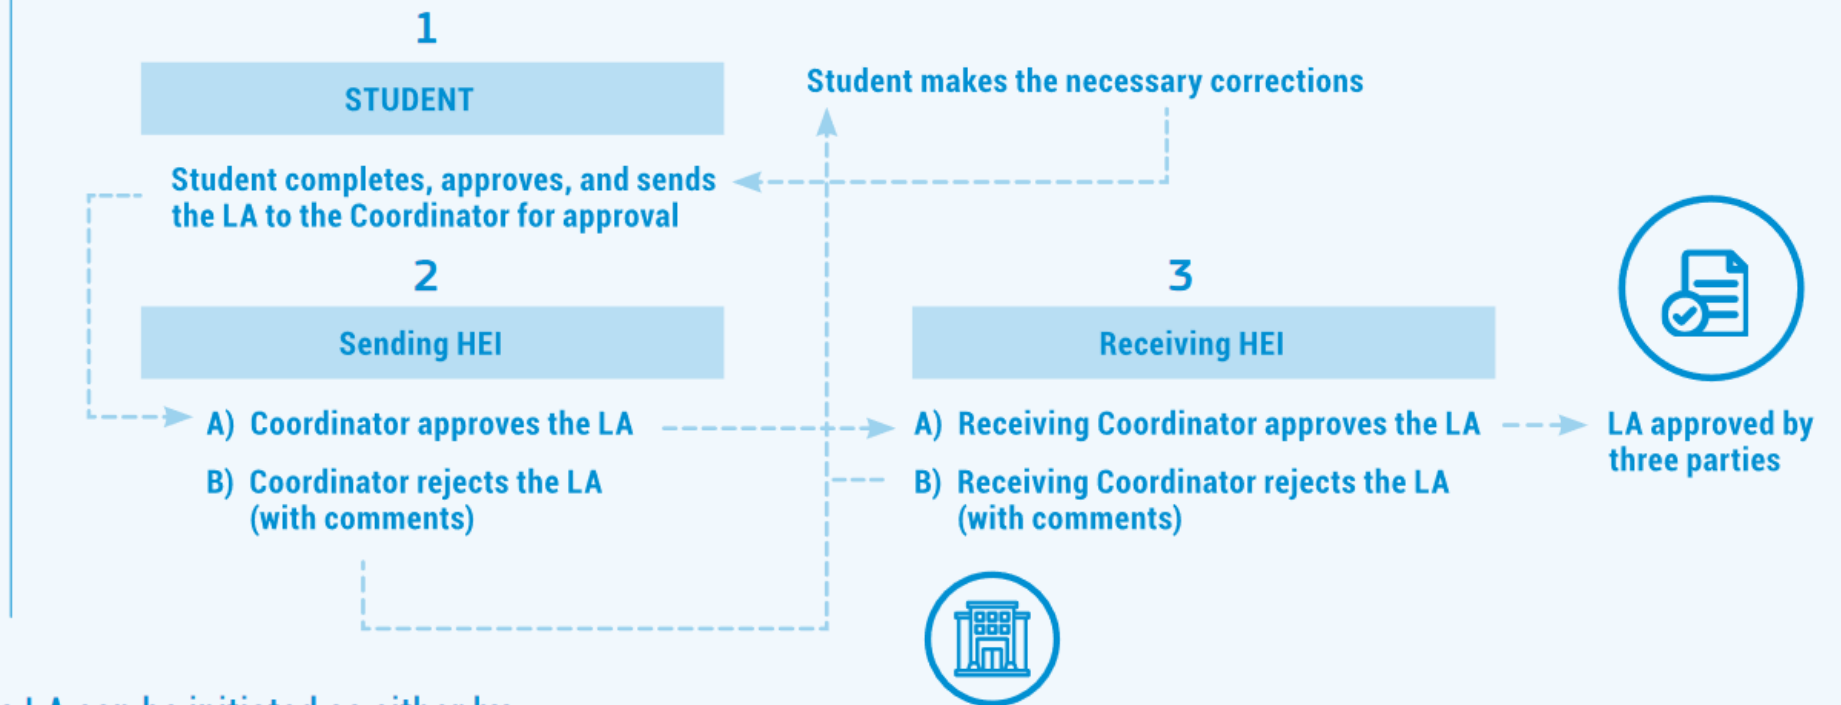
1

STUDENT

Student makes the necessary corrections

Student completes, approves, and sends the LA to the Coordinator for approval

2

Sending HEI

A) Coordinator approves the LA

B) Coordinator rejects the LA (with comments)

3

Receiving HEI

A) Receiving Coordinator approves the LA

B) Receiving Coordinator rejects the LA (with comments)

LA approved by three parties

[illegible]